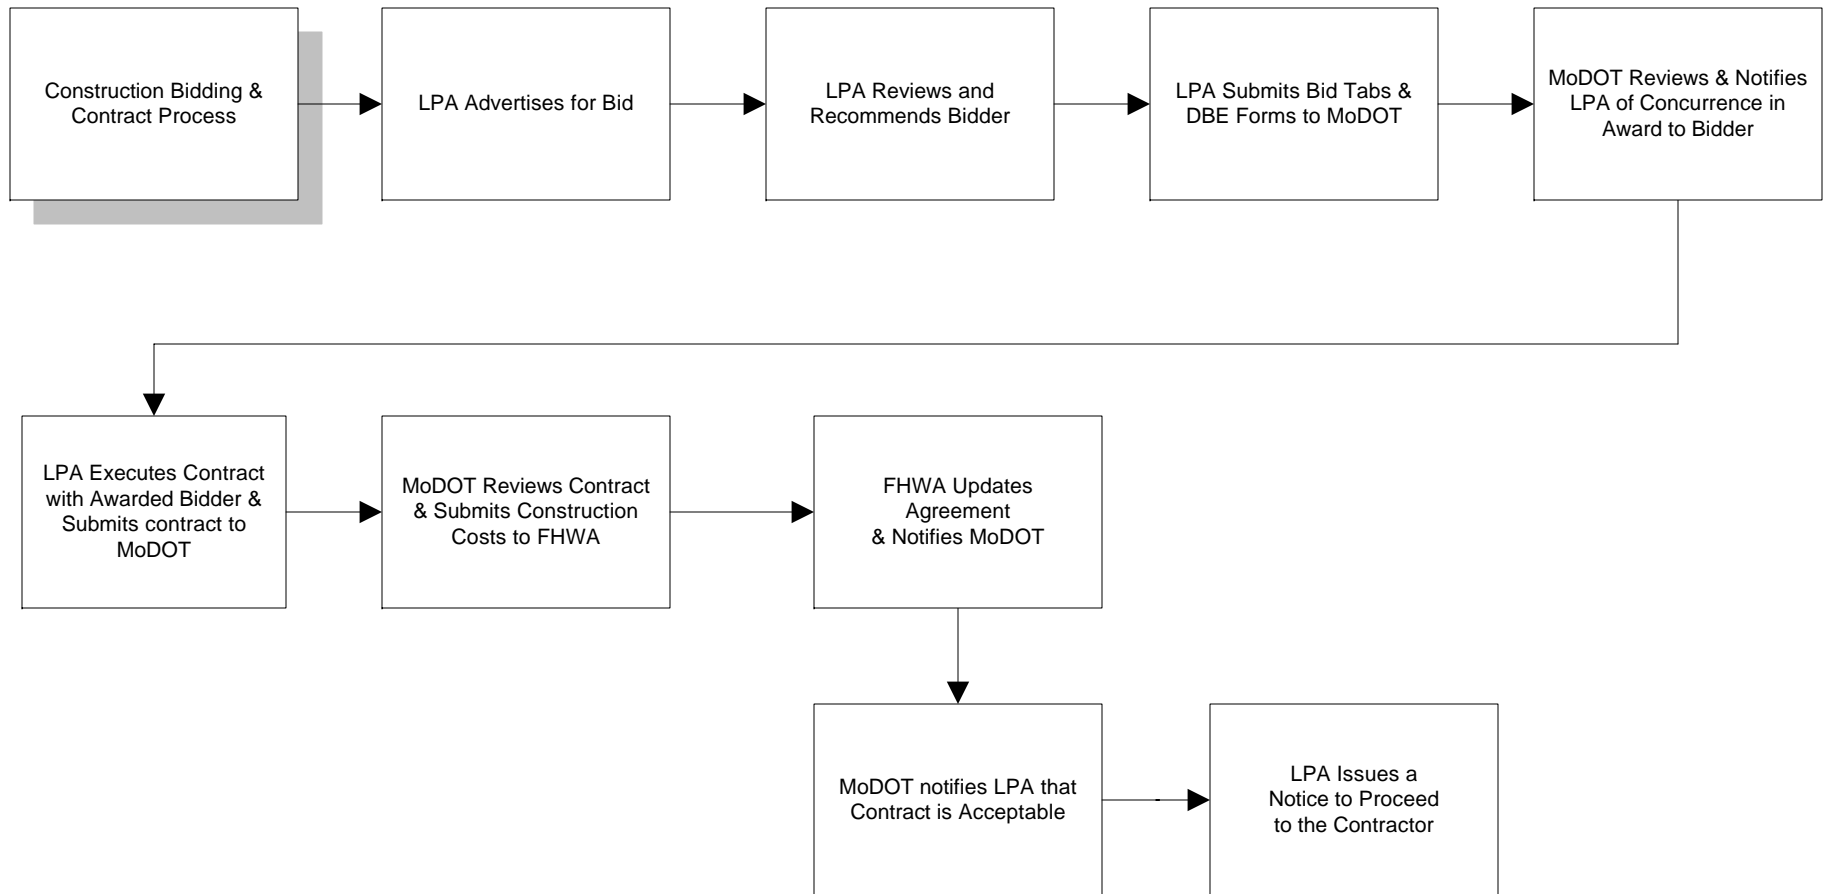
Construction Bidding & Contract Process

LPA Advertises for Bid

LPA Reviews and Recommends Bidder

LPA Submits Bid Tabs & DBE Forms to MoDOT

MoDOT Reviews & Notifies LPA of Concurrence in Award to Bidder

LPA Executes Contract with Awarded Bidder & Submits contract to MoDOT

MoDOT Reviews Contract & Submits Construction Costs to FHWA

FHWA Updates Agreement & Notifies MoDOT

MoDOT notifies LPA that Contract is Acceptable

LPA Issues a Notice to Proceed to the Contractor